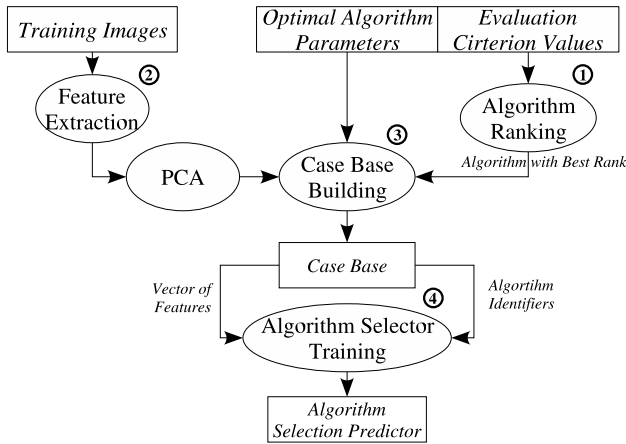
Training Images

Optimal Algorithm Parameters

Evaluation Cirterion Values

②

Feature Extraction

①

Algorithm Ranking

③

PCA

Case Base Building

Algorithm with Best Rank

Case Base

Vector of Features

④

Algortihm Identifiers

Algorithm Selector Training

Algorithm Selection Predictor